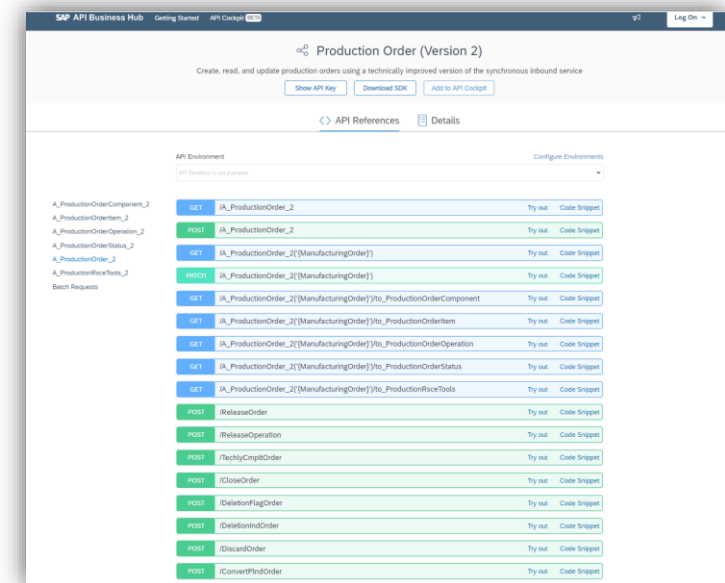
SAP API Business Hub Getting Started API Cockpit BETA

Log On

Production Order (Version 2)

Create, read, and update production orders using a technically improved version of the synchronous inbound service

Show API Key Download SDK Add to API Cockpit

API References Details

API Environment Configure Environments

API Sandbox is not available

A_ProductionOrderComponent_2
A_ProductionOrderItem_2
A_ProductionOrderOperation_2
A_ProductionOrderStatus_2
A_ProductionOrder_2
A_ProductionRsceTools_2
Batch Requests

| | | | |
|---|---|---|---|
| GET | /A_ProductionOrder_2 | Try out | Code Snippet |
| POST | /A_ProductionOrder_2 | Try out | Code Snippet |
| GET | /A_ProductionOrder_2('{ManufacturingOrder}') | Try out | Code Snippet |
| PATCH | /A_ProductionOrder_2('{ManufacturingOrder}') | Try out | Code Snippet |
| GET | /A_ProductionOrder_2('{ManufacturingOrder}')/to_ProductionOrderComponent | Try out | Code Snippet |
| GET | /A_ProductionOrder_2('{ManufacturingOrder}')/to_ProductionOrderItem | Try out | Code Snippet |
| GET | /A_ProductionOrder_2('{ManufacturingOrder}')/to_ProductionOrderOperation | Try out | Code Snippet |
| GET | /A_ProductionOrder_2('{ManufacturingOrder}')/to_ProductionOrderStatus | Try out | Code Snippet |
| GET | /A_ProductionOrder_2('{ManufacturingOrder}')/to_ProductionRsceTools | Try out | Code Snippet |
| POST | /ReleaseOrder | Try out | Code Snippet |
| POST | /ReleaseOperation | Try out | Code Snippet |
| POST | /TechlyCmpltOrder | Try out | Code Snippet |
| POST | /CloseOrder | Try out | Code Snippet |
| POST | /DeletionFlagOrder | Try out | Code Snippet |
| POST | /DeletionIndOrder | Try out | Code Snippet |
| POST | /DiscardOrder | Try out | Code Snippet |
| POST | /ConvertPlndOrder | Try out | Code Snippet |